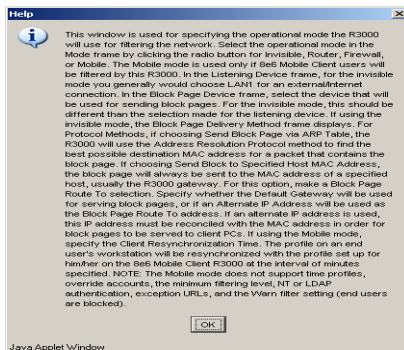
Help

This window is used for specifying the operational mode the R3000 will use for filtering the network. Select the operational mode in the Mode frame by clicking the radio button for Invisible, Router, Firewall, or Mobile. The Mobile mode is used only if 8e6 Mobile Client users will be filtered by this R3000. In the Listening Device frame, for the invisible mode you generally would choose LAN1 for an external/internet connection. In the Block Page Device frame, select the device that will be used for sending block pages. For the invisible mode, this should be different than the selection made for the listening device. If using the invisible mode, the Block Page Delivery Method frame displays. For Protocol Methods, if choosing Send Block Page via ARP Table, the R3000 will use the Address Resolution Protocol method to find the best possible destination MAC address for a packet that contains the block page. If choosing Send Block to Specified Host MAC Address, the block page will always be sent to the MAC address of a specified host, usually the R3000 gateway. For this option, make a Block Page Route To selection. Specify whether the Default Gateway will be used for serving block pages, or if an Alternate IP Address will be used as the Block Page Route To address. If an alternate IP address is used, this IP address must be reconciled with the MAC address in order for block pages to be served to client PCs. If using the Mobile mode, specify the Client Resynchronization Time. The profile on an end user's workstation will be resynchronized with the profile set up for him/her on the 8e6 Mobile Client R3000 at the interval of minutes specified. NOTE: The Mobile mode does not support time profiles, override accounts, the minimum filtering level, NT or LDAP authentication, exception URLs, and the Warn filter setting (end users are blocked).

OK

Java Applet Window